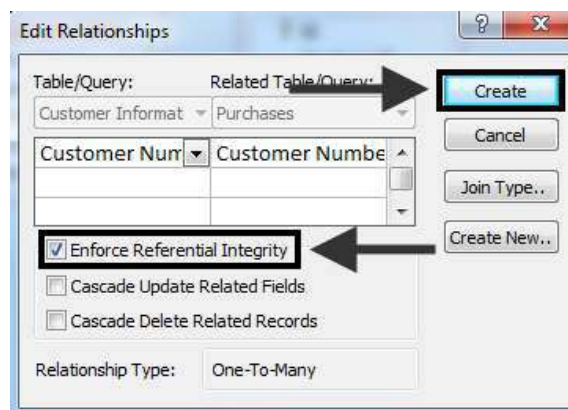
Edit Relationships

?

Table/Query:

Related Table/Query:

Customer Informat

Purchases

Customer Num

Customer Numbe

Create

Cancel

Join Type..

Create New..

Enforce Referential Integrity

Cascade Update Related Fields

Cascade Delete Related Records

Relationship Type:

One-To-Many